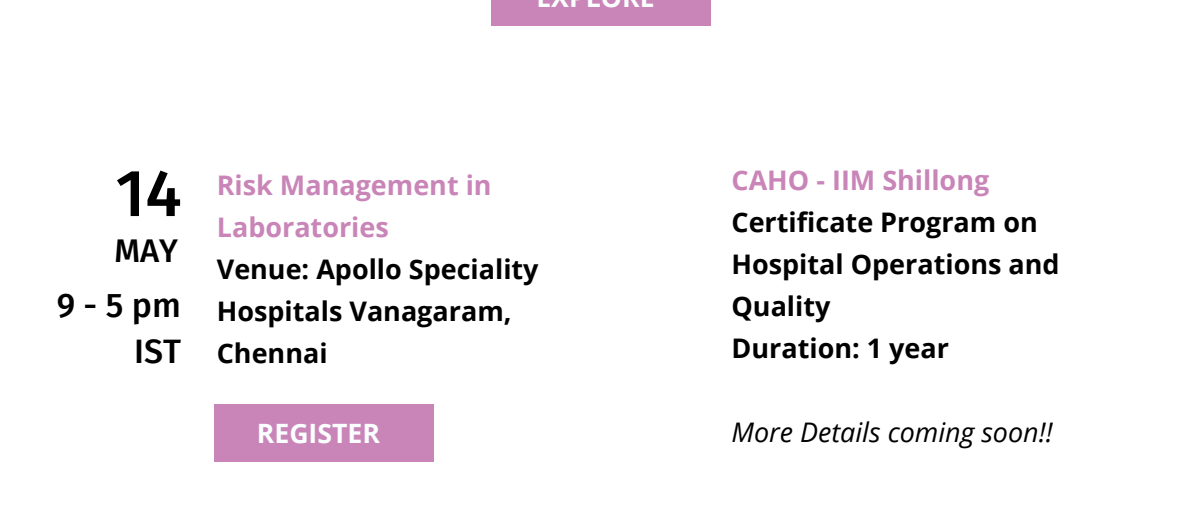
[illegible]

14
MAY
9 - 5 pm
IST

Risk Management in Laboratories
Venue: Apollo Speciality Hospitals Vanagaram, Chennai

REGISTER

CAHO - IIM Shillong
Certificate Program on Hospital Operations and Quality
Duration: 1 year

More Details coming soon!!